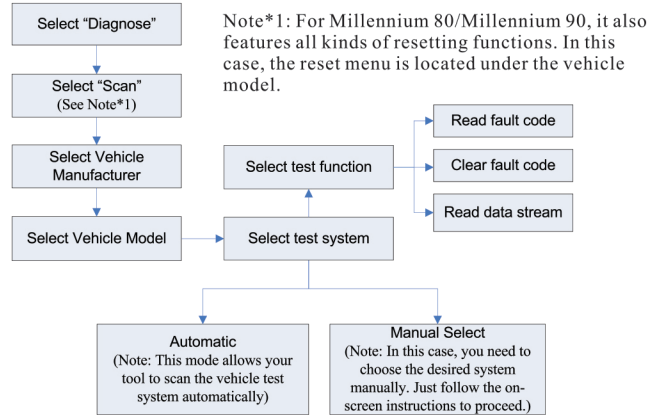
Select "Diagnose"

Select "Scan"
(See Note*1)

Select Vehicle Manufacturer

Select Vehicle Model

Note*1: For Millennium 80/Millennium 90, it also features all kinds of resetting functions. In this case, the reset menu is located under the vehicle model.

Select test function

Read fault code

Clear fault code

Read data stream

Select test system

Automatic
(Note: This mode allows your tool to scan the vehicle test system automatically)

Manual Select
(Note: In this case, you need to choose the desired system manually. Just follow the on-screen instructions to proceed.)